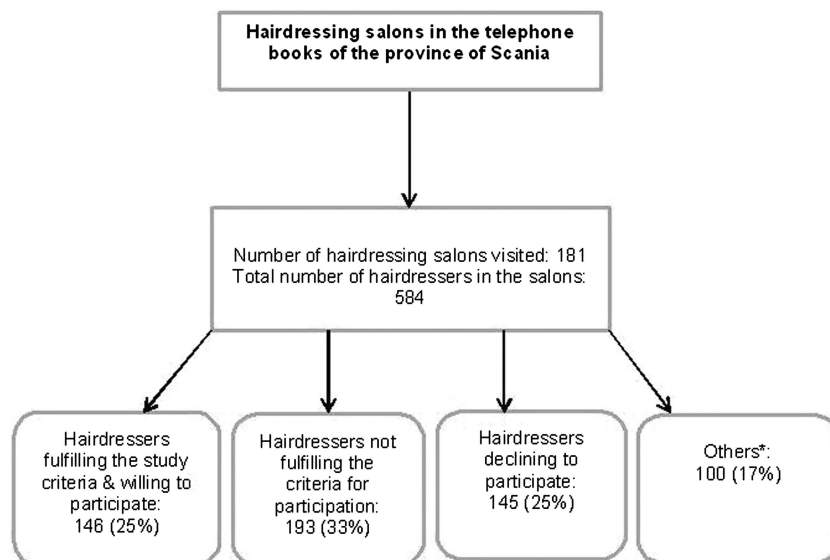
Hairdressing salons in the telephone books of the province of Scania

Number of hairdressing salons visited: 181
Total number of hairdressers in the salons: 584

Hairdressers fulfilling the study criteria & willing to participate: 146 (25%)

Hairdressers not fulfilling the criteria for participation: 193 (33%)

Hairdressers declining to participate: 145 (25%)

Others*: 100 (17%)